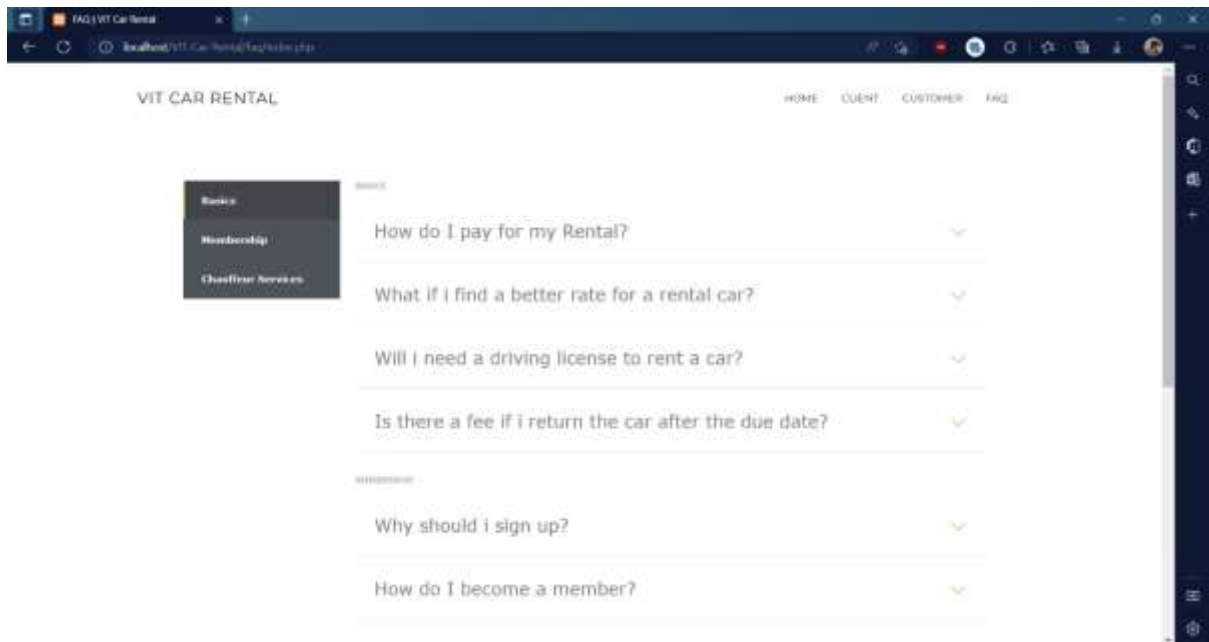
FAQ | VIT Car Rental

localhost/VIT-Car-Rental/faq/index.php

VIT CAR RENTAL

HOME CLIENT CUSTOMER FAQ

Basics
Membership
Chauffeur Services

BASICS

How do I pay for my Rental?

What if i find a better rate for a rental car?

Will i need a driving license to rent a car?

Is there a fee if i return the car after the due date?

MEMBERSHIP

Why should i sign up?

How do I become a member?